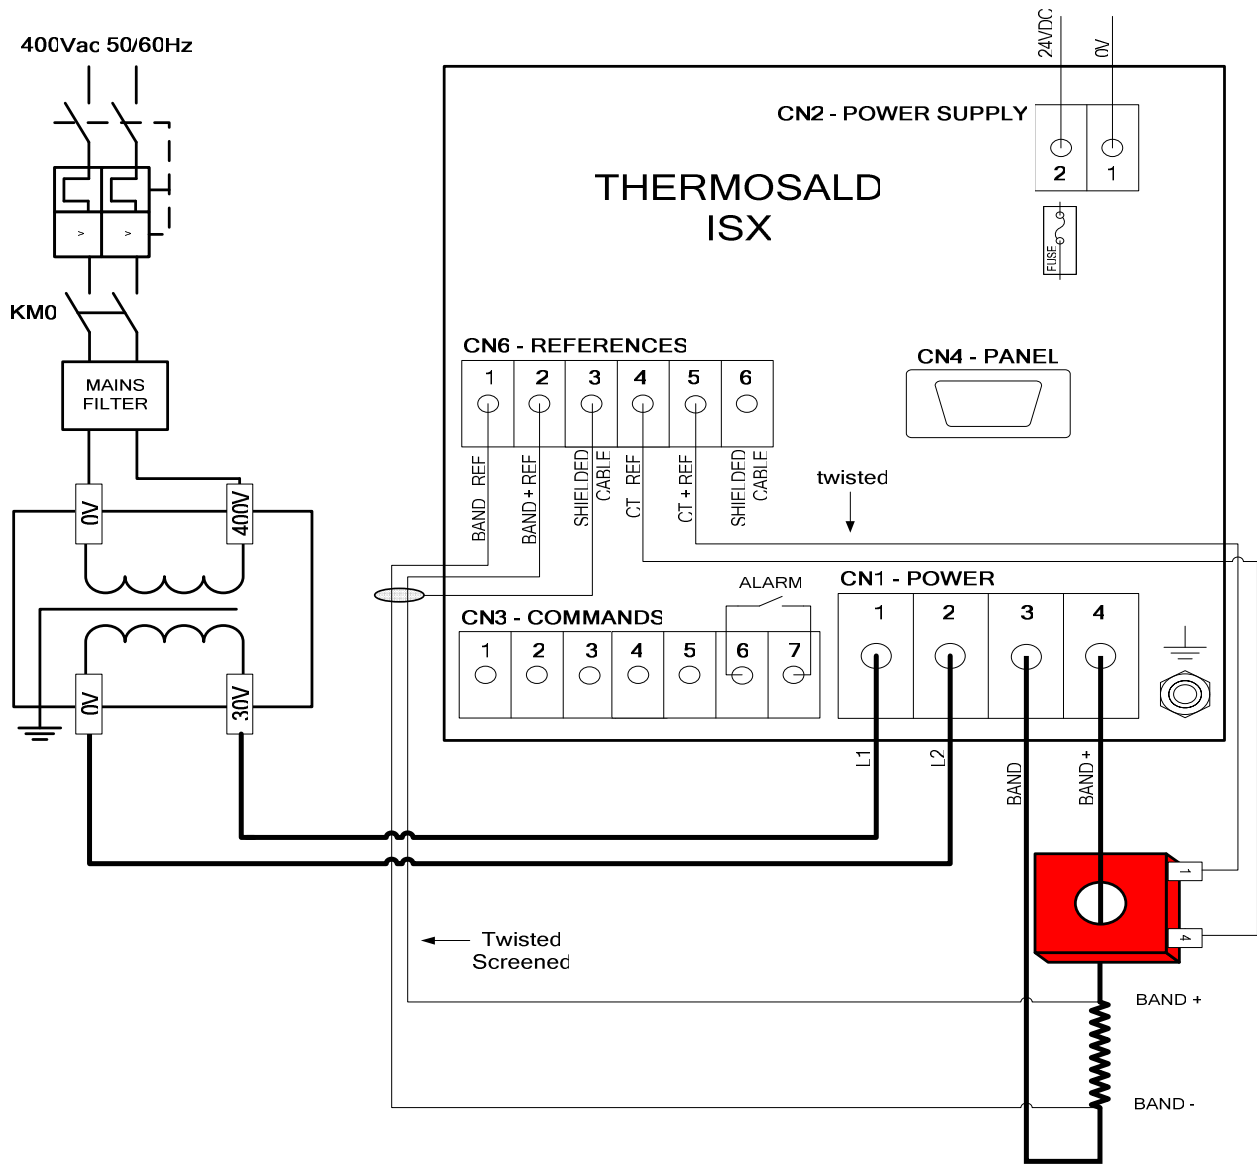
400Vac 50/60Hz

KM0

MAINS FILTER

0V
400V
0V
30V

24VDC
0V

CN2 - POWER SUPPLY
2 1

FUSE

THERMOSALD
ISX

CN6 - REFERENCES
1 2 3 4 5 6
BAND - REF
BAND + REF
SHIELDED CABLE
CT - REF
CT + REF
SHIELDED CABLE

CN4 - PANEL

twisted

ALARM

CN3 - COMMANDS
1 2 3 4 5 6 7

CN1 - POWER
1 2 3 4

L1
L2
BAND -
BAND +

1
4

Twisted
Screened

BAND +
BAND -